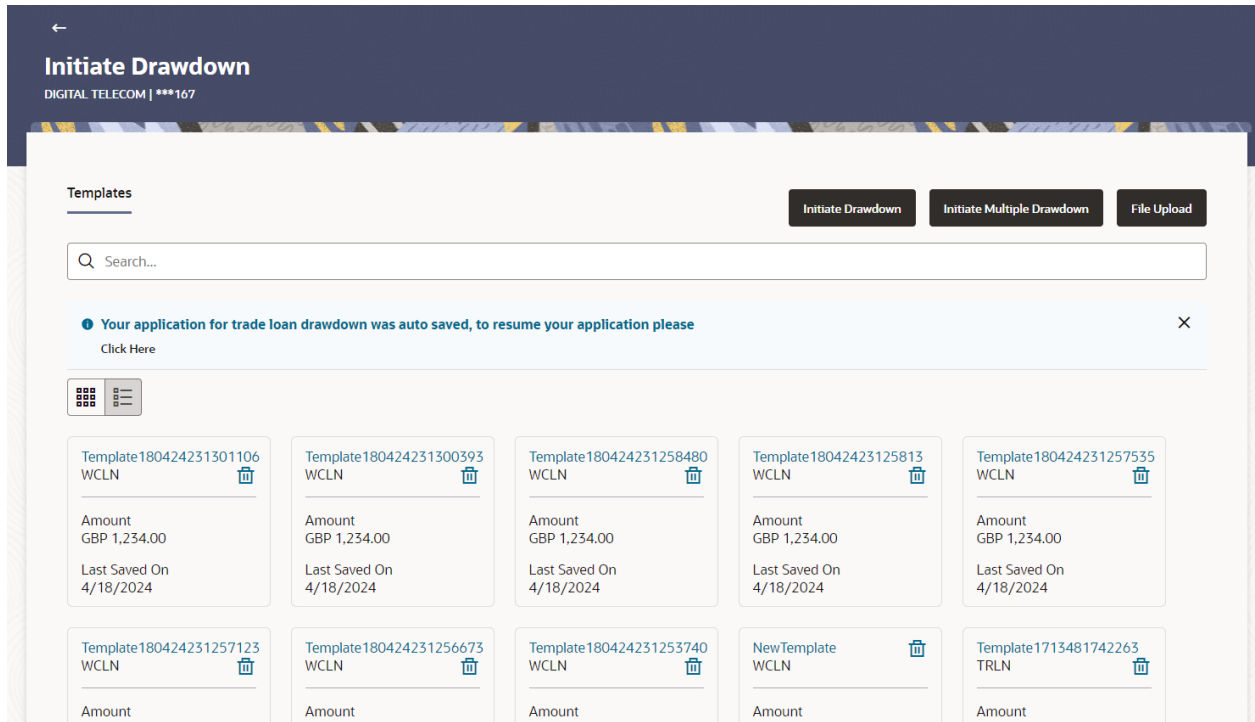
←

Initiate Drawdown

DIGITAL TELECOM | ***167

Templates

Initiate Drawdown | Initiate Multiple Drawdown | File Upload

Search...

Your application for trade loan drawdown was auto saved, to resume your application please

Click Here

×

Template180424231301106
WCLN

Amount
GBP 1,234.00

Last Saved On
4/18/2024

Template180424231300393
WCLN

Amount
GBP 1,234.00

Last Saved On
4/18/2024

Template180424231258480
WCLN

Amount
GBP 1,234.00

Last Saved On
4/18/2024

Template18042423125813
WCLN

Amount
GBP 1,234.00

Last Saved On
4/18/2024

Template180424231257535
WCLN

Amount
GBP 1,234.00

Last Saved On
4/18/2024

Template180424231257123
WCLN

Amount

Template180424231256673
WCLN

Amount

Template180424231253740
WCLN

Amount

NewTemplate
WCLN

Amount

Template1713481742263
TRLN

Amount